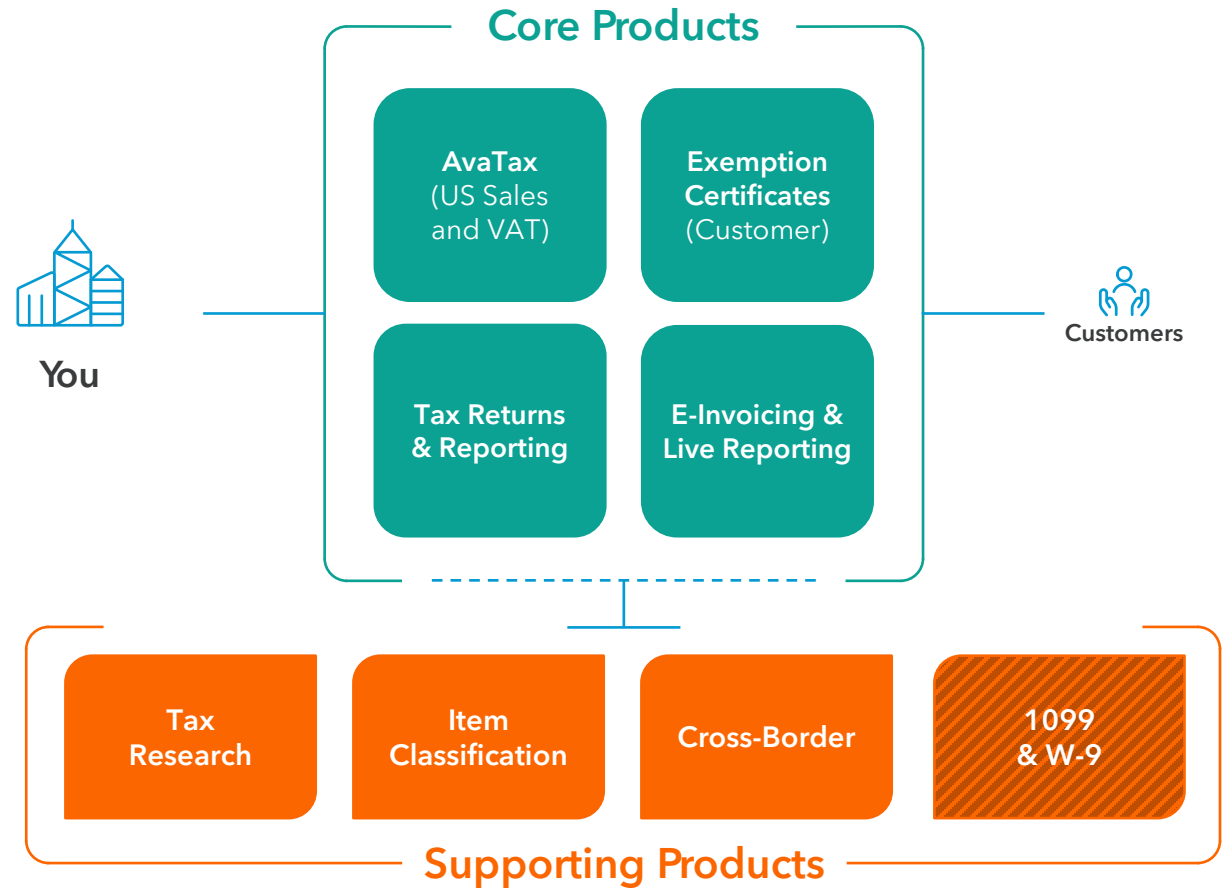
Core Products

You

AvaTax (US Sales and VAT)

Exemption Certificates (Customer)

Customers

Tax Returns & Reporting

E-Invoicing & Live Reporting

Tax Research

Item Classification

Cross-Border

1099 & W-9

Supporting Products